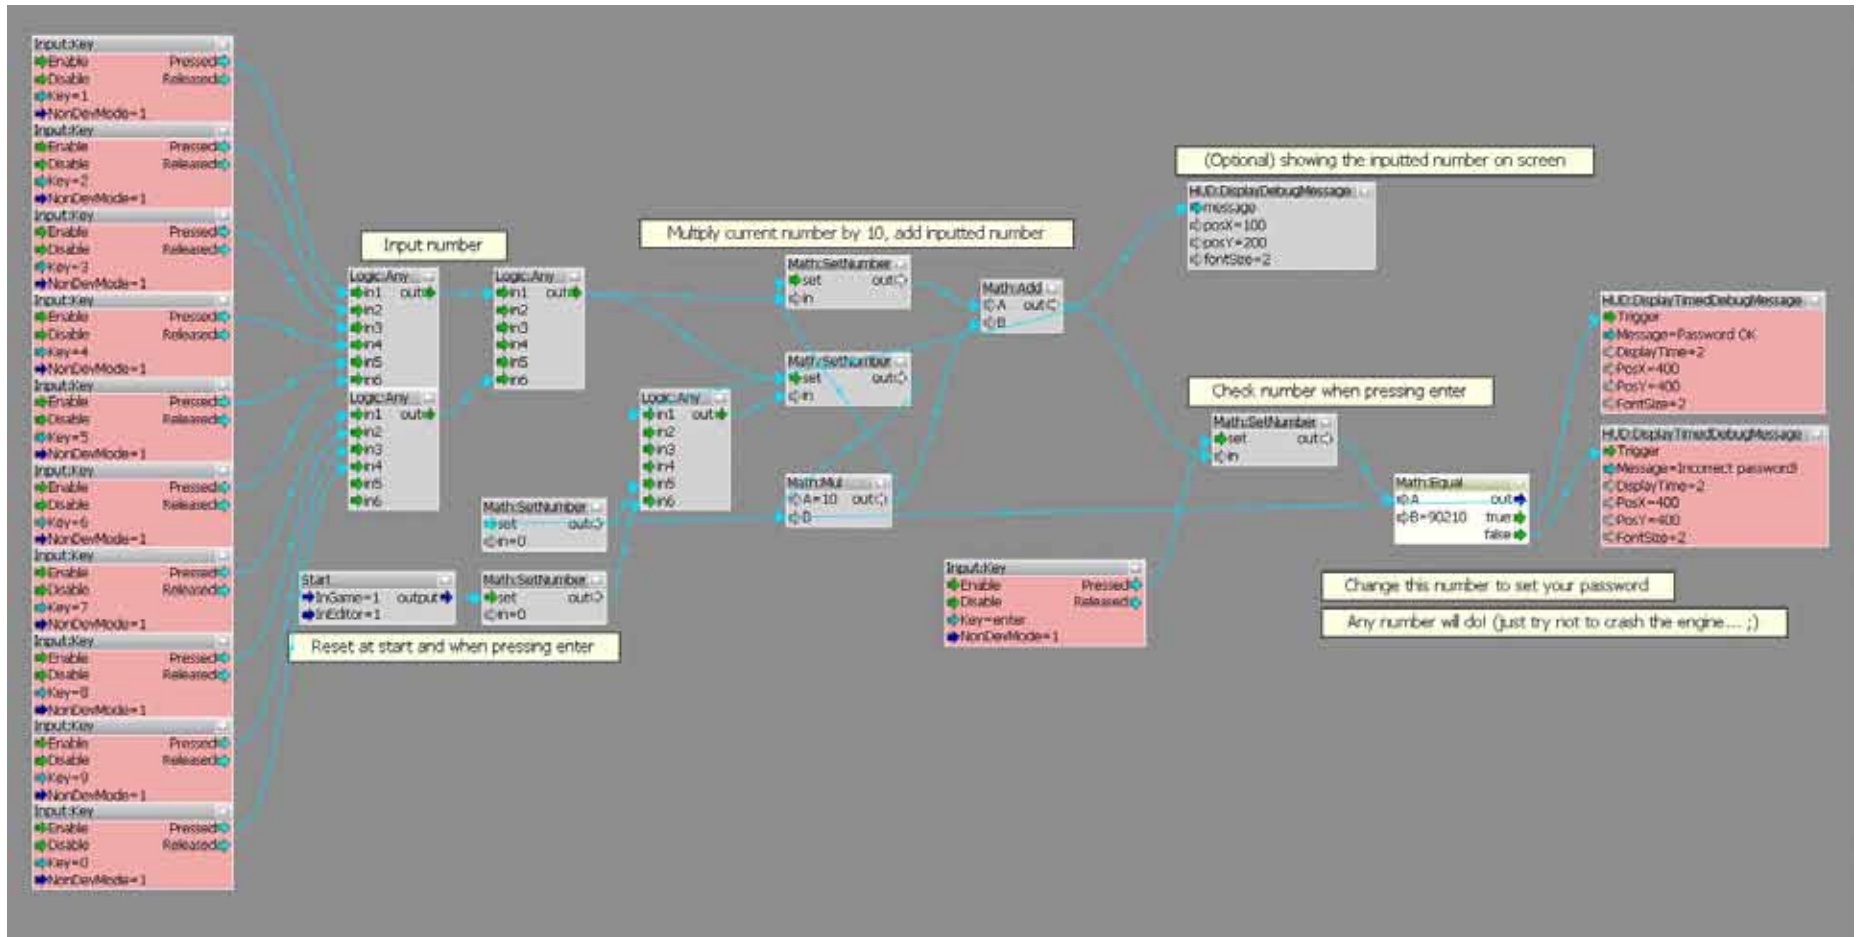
Input:Key
Enable Pressed
Disable Released
Key=1
NonDevMode=1

Input:Key
Enable Pressed
Disable Released
Key=2
NonDevMode=1

Input:Key
Enable Pressed
Disable Released
Key=3
NonDevMode=1

Input:Key
Enable Pressed
Disable Released
Key=4
NonDevMode=1

Input:Key
Enable Pressed
Disable Released
Key=5
NonDevMode=1

Input:Key
Enable Pressed
Disable Released
Key=6
NonDevMode=1

Input:Key
Enable Pressed
Disable Released
Key=7
NonDevMode=1

Input:Key
Enable Pressed
Disable Released
Key=8
NonDevMode=1

Input:Key
Enable Pressed
Disable Released
Key=9
NonDevMode=1

Input:Key
Enable Pressed
Disable Released
Key=0
NonDevMode=1

Input number

Logic:Any
in1 out
in2
in3
in4
in5
in6

Logic:Any
in1 out
in2
in3
in4
in5
in6

Logic:Any
in1 out
in2
in3
in4
in5
in6

Logic:Any
in1 out
in2
in3
in4
in5
in6

Math:SetNumber
set out
in=0

Start
InGame=1 output
InEditor=1

Math:SetNumber
set out
in=0

Reset at start and when pressing enter

Multiply current number by 10, add inputted number

Math:SetNumber
set out
in

Math:SetNumber
set out
in

Math:Mul
A=10 out
B

Math:Add
A out
B

(Optional) showing the inputted number on screen

HUD:DisplayDebugMessage
message
posX=100
posY=200
fontSize=2

Check number when pressing enter

Math:SetNumber
set out
in

Input:Key
Enable Pressed
Disable Released
Key=enter
NonDevMode=1

Math:Equal
A out
B=90210 true
false

HUD:DisplayTimedDebugMessage
Trigger
Message=Password OK
DisplayTime=2
PosX=400
PosY=400
FontSize=2

HUD:DisplayTimedDebugMessage
Trigger
Message=Incorrect password
DisplayTime=2
PosX=400
PosY=400
FontSize=2

Change this number to set your password

Any number will do! (just try not to crash the engine... ;)